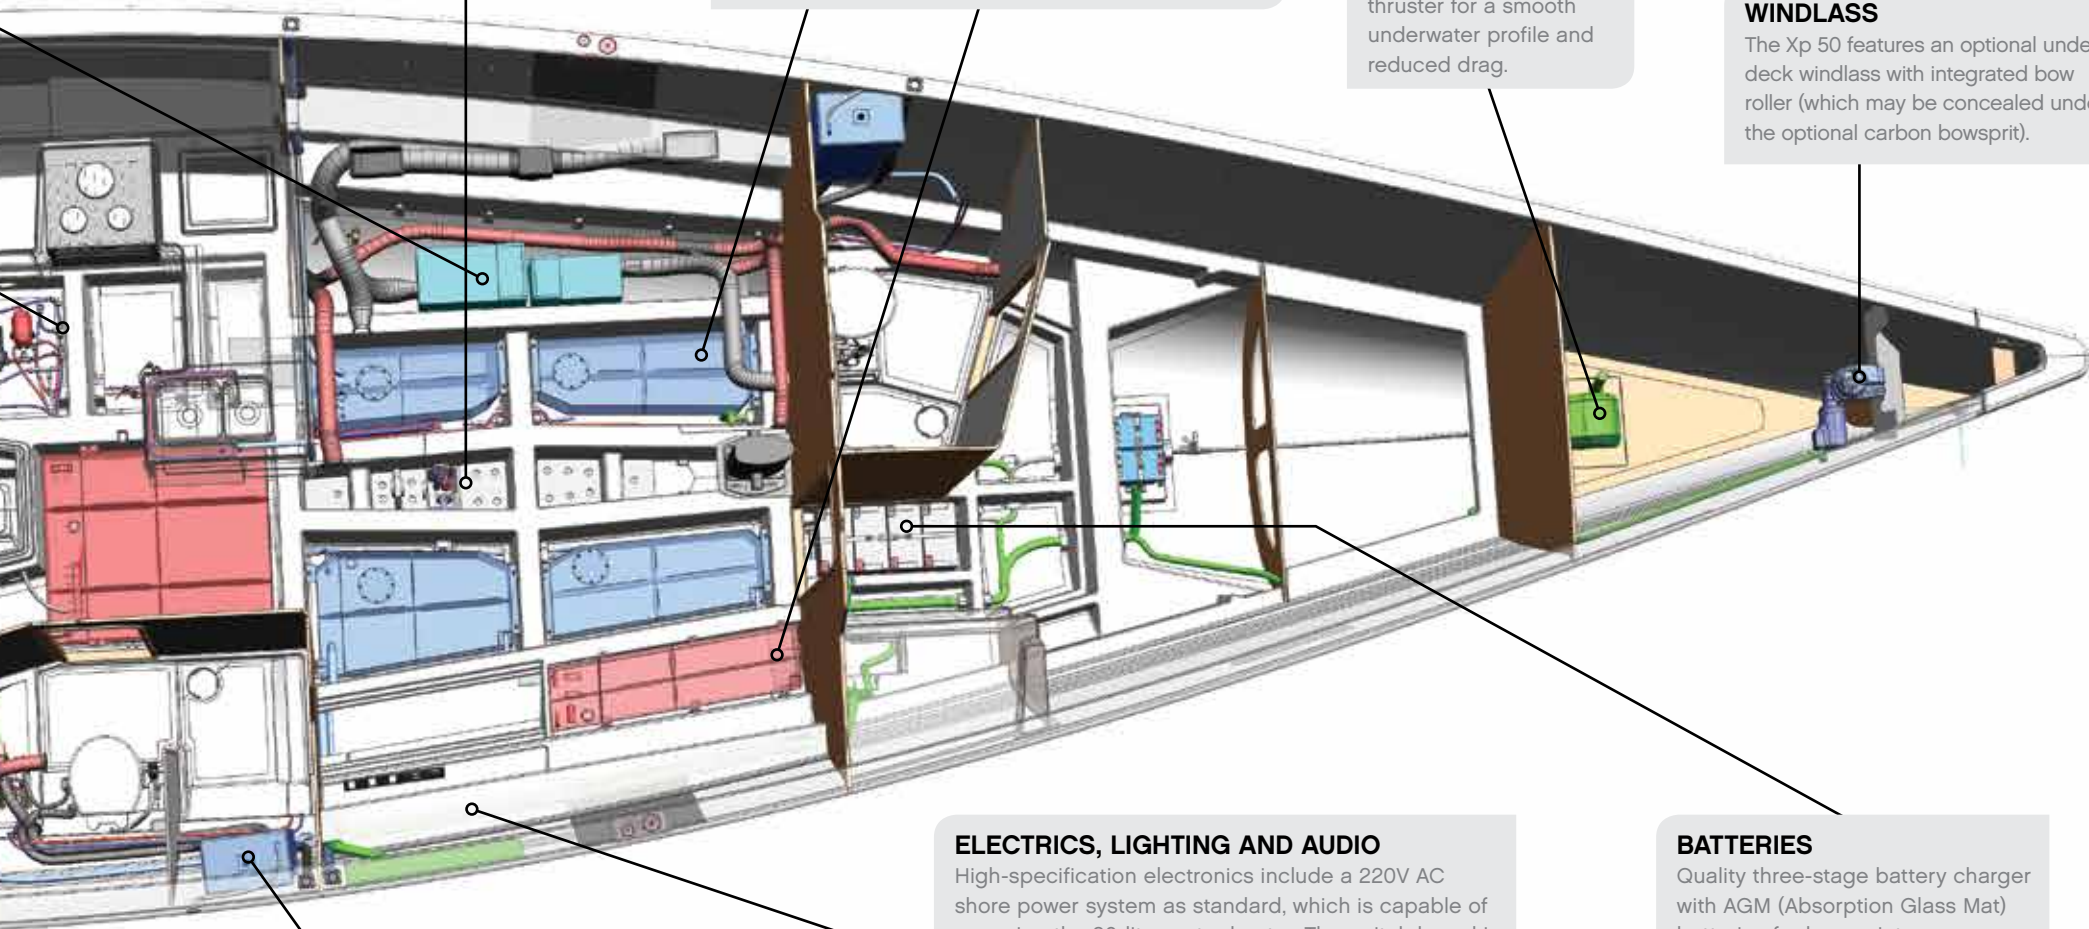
thruster for a smooth underwater profile and reduced drag.

WINDLASS
The Xp 50 features an optional unde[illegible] deck windlass with integrated bow roller (which may be concealed unde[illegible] the optional carbon bowsprit).

ELECTRICS, LIGHTING AND AUDIO
High-specification electronics include a 220V AC shore power system as standard, which is capable of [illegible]

BATTERIES
Quality three-stage battery charger with AGM (Absorption Glass Mat) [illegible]